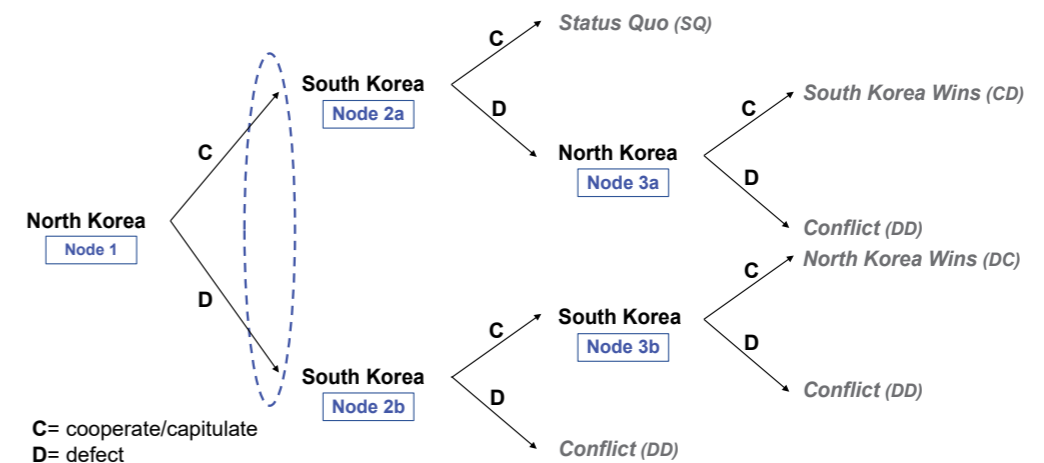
North Korea
Node 1

C

D

South Korea
Node 2a

C
Status Quo (SQ)

D

North Korea
Node 3a

C
South Korea Wins (CD)

D
Conflict (DD)

South Korea
Node 2b

C

South Korea
Node 3b

C
North Korea Wins (DC)

D
Conflict (DD)

D
Conflict (DD)

C= cooperate/capitulate
D= defect